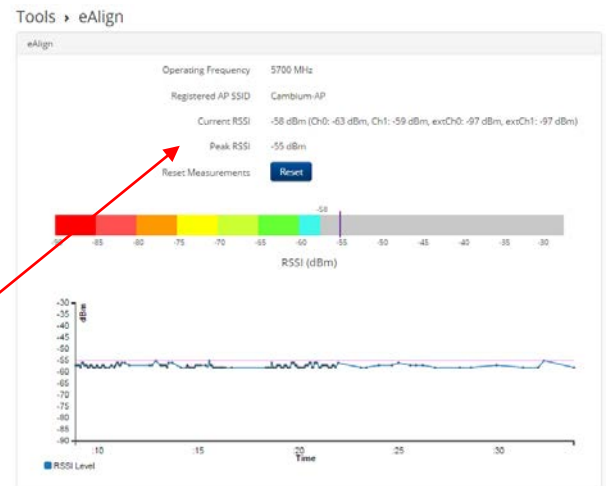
Tools › eAlign

eAlign

Operating Frequency 5700 MHz

Registered AP SSID Cambium-AP

Current RSSI -58 dBm (Ch0: -63 dBm, Ch1: -59 dBm, extCh0: -97 dBm, extCh1: -97 dBm)

Peak RSSI -55 dBm

Reset Measurements Reset

-58

-90 -85 -80 -75 -70 -65 -60 -55 -50 -45 -40 -35 -30

RSSI (dBm)

dBm

-30
-35
-40
-45
-50
-55
-60
-65
-70
-75
-80
-85
-90

:10 :15 :20 :25 :30

Time

RSSI Level